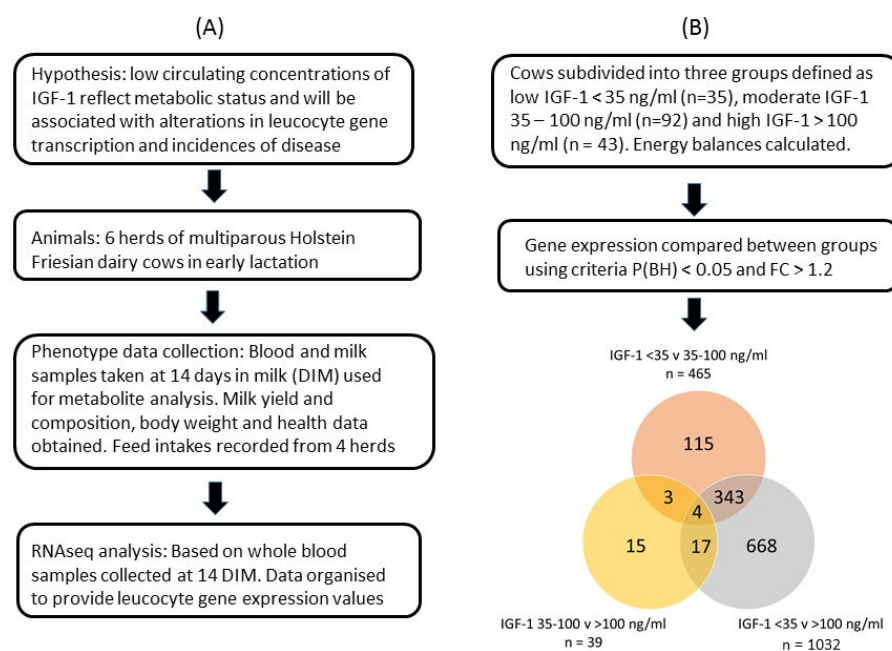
(A)

Hypothesis: low circulating concentrations of IGF-1 reflect metabolic status and will be associated with alterations in leucocyte gene transcription and incidences of disease

Animals: 6 herds of multiparous Holstein Friesian dairy cows in early lactation

Phenotype data collection: Blood and milk samples taken at 14 days in milk (DIM) used for metabolite analysis. Milk yield and composition, body weight and health data obtained. Feed intakes recorded from 4 herds

RNAseq analysis: Based on whole blood samples collected at 14 DIM. Data organised to provide leucocyte gene expression values

(B)

Cows subdivided into three groups defined as low IGF-1 < 35 ng/ml (n=35), moderate IGF-1 35 – 100 ng/ml (n=92) and high IGF-1 > 100 ng/ml (n = 43). Energy balances calculated.

Gene expression compared between groups using criteria P(BH) < 0.05 and FC > 1.2

IGF-1 <35 v 35-100 ng/ml
n = 465

115

3

343

4

15

17

668

IGF-1 35-100 v >100 ng/ml
n = 39

IGF-1 <35 v >100 ng/ml
n = 1032